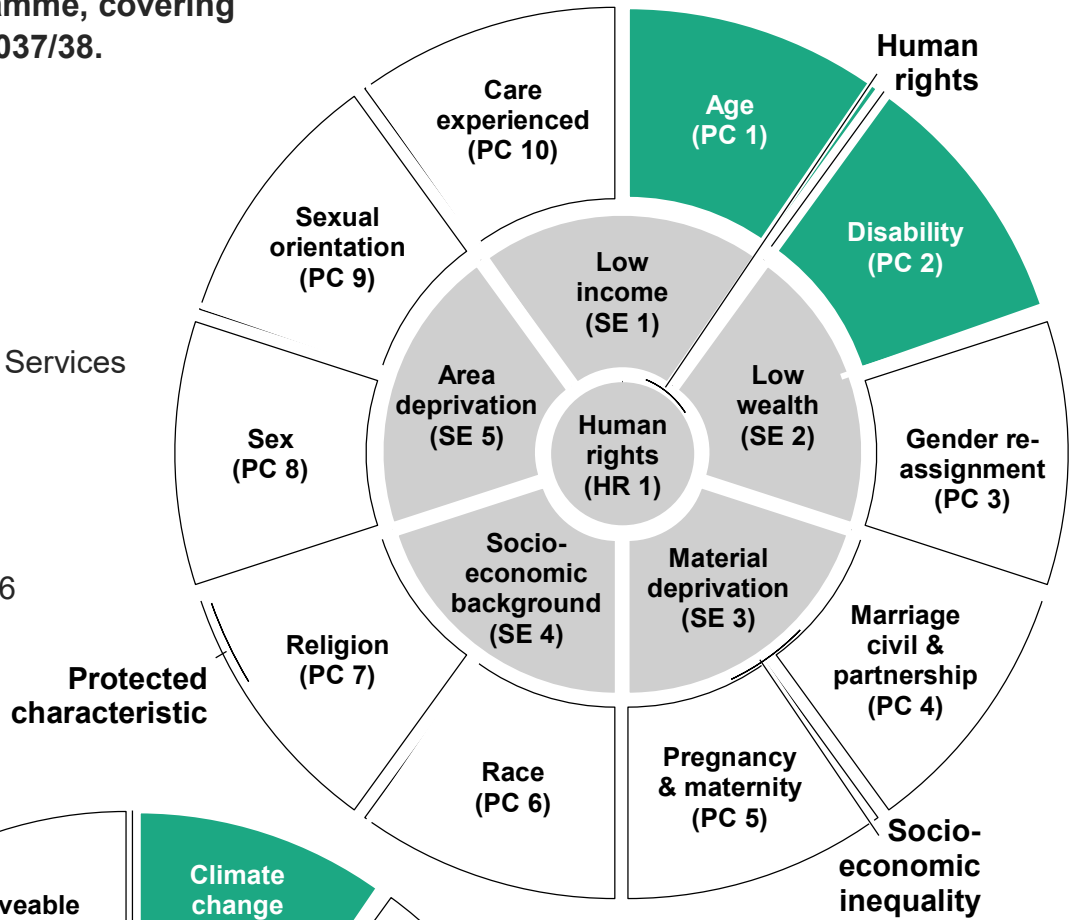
amme, covering
037/38.

Services

6

Human rights

Care experienced (PC 10)

Age (PC 1)

Disability (PC 2)

Sexual orientation (PC 9)

Low income (SE 1)

Area deprivation (SE 5)

Human rights (HR 1)

Low wealth (SE 2)

Sex (PC 8)

Gender reassignment (PC 3)

Socio-economic background (SE 4)

Material deprivation (SE 3)

Religion (PC 7)

Marriage civil & partnership (PC 4)

Protected characteristic

Race (PC 6)

Pregnancy & maternity (PC 5)

Socio-economic inequality

veable

Climate change